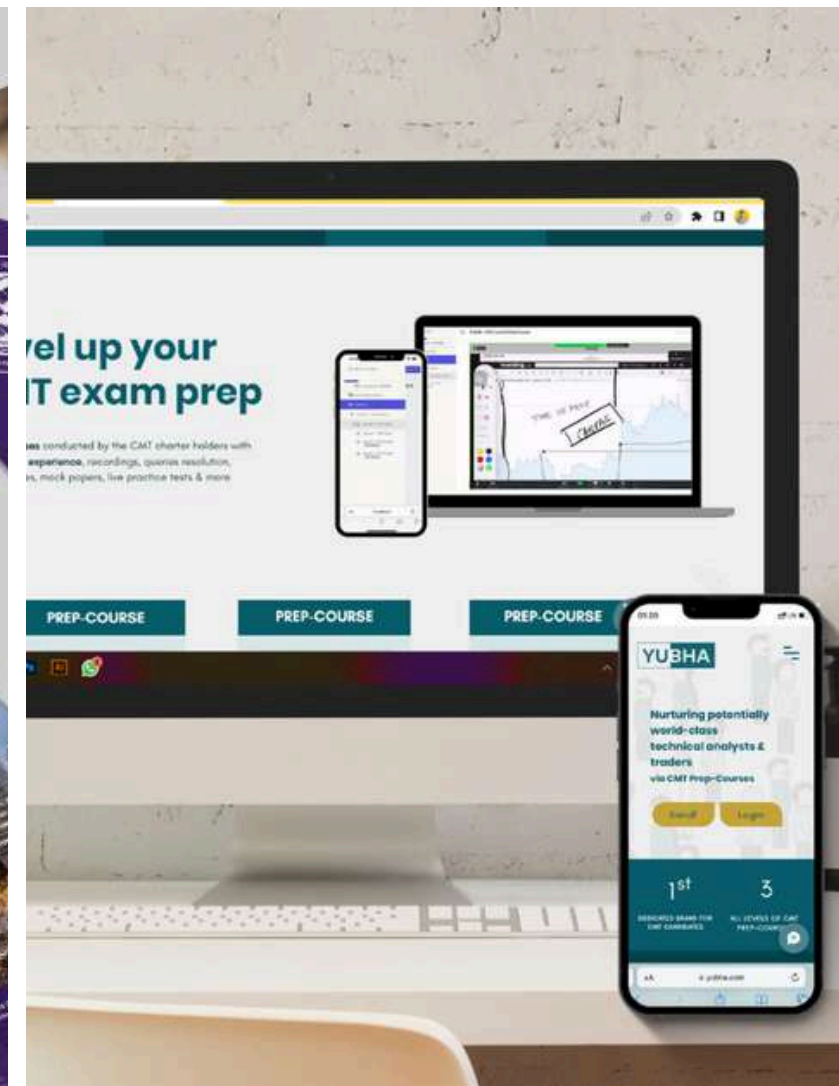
vel up your
IT exam prep

es conducted by the CMT charter holders with experience, recordings, queries resolution, s, mock papers, live practice tests & more

PREP-COURSE

PREP-COURSE

PREP-COURSE

YUBHA

Nurturing potentially world-class technical analysts & traders
via CMT Prep-Courses

Enroll

Login

$1^{st}$

DEDICATED BRAND FOR CMT CANDIDATES

3

ALL LEVELS OF CMT PREP-COURSES

yubha.com